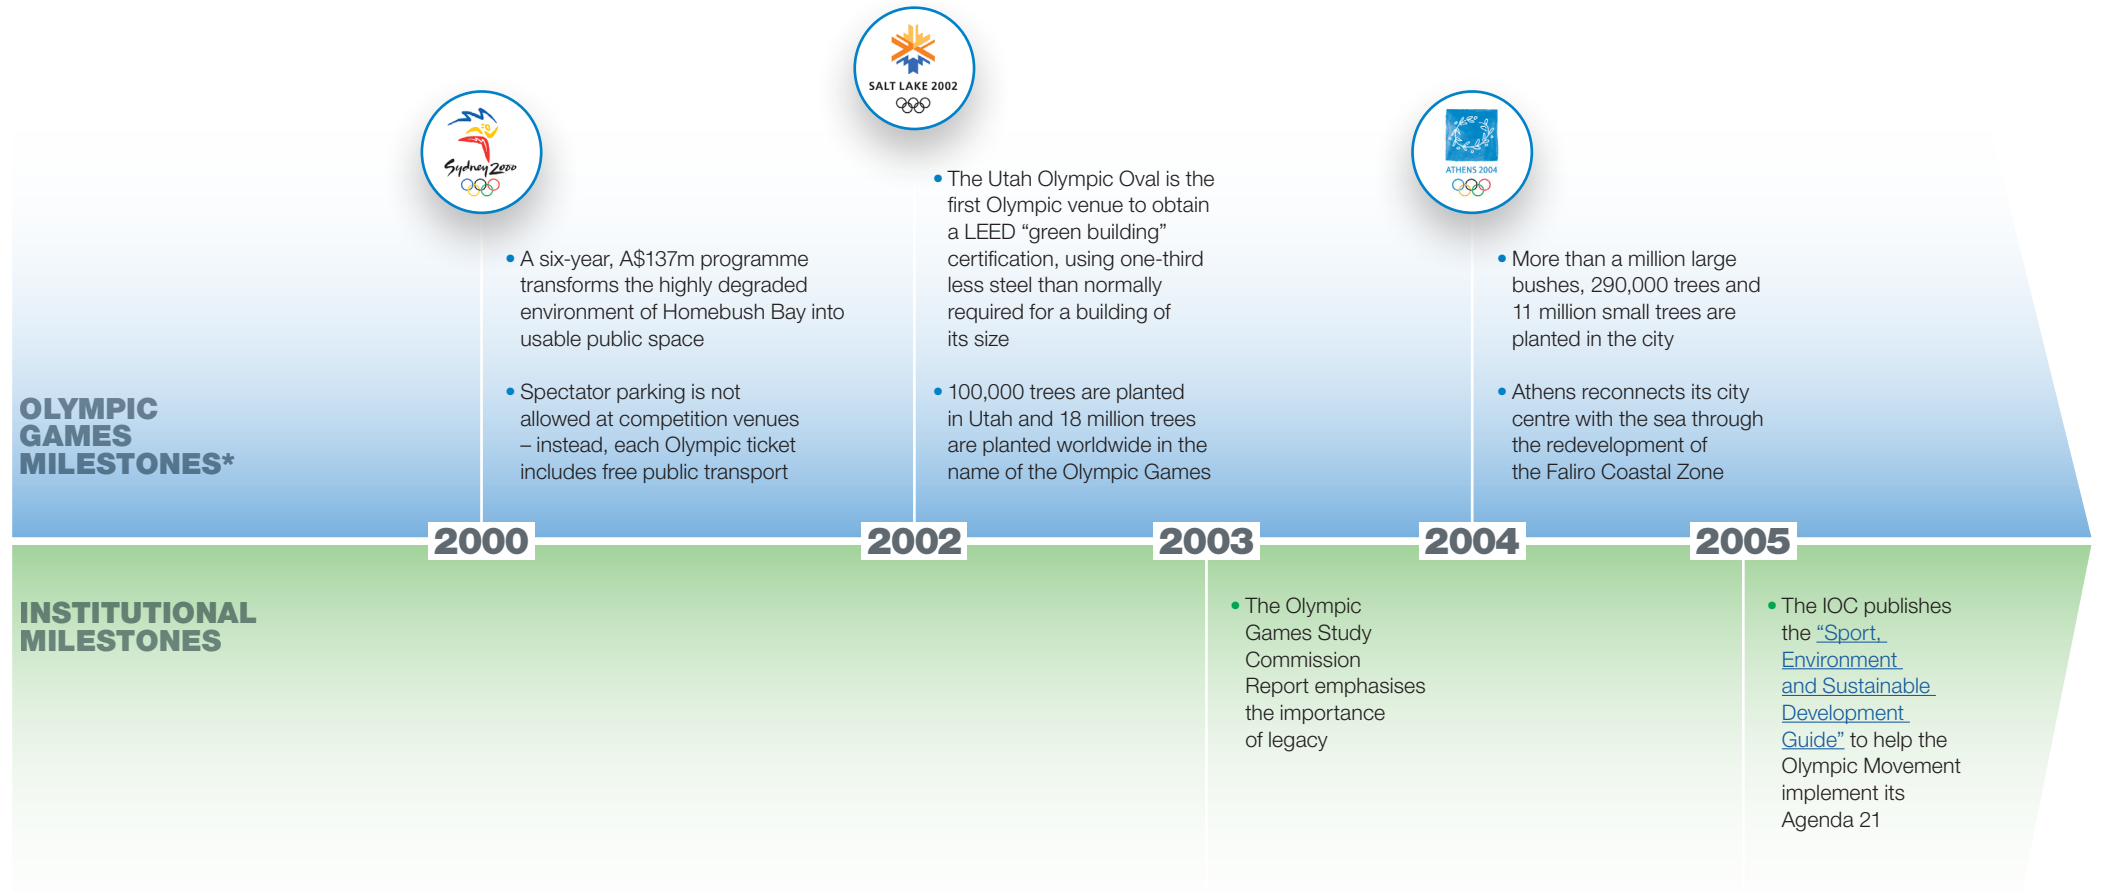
OLYMPIC GAMES MILESTONES*

Sydney 2000

• A six-year, A$137m programme transforms the highly degraded environment of Homebush Bay into usable public space

• Spectator parking is not allowed at competition venues – instead, each Olympic ticket includes free public transport

SALT LAKE 2002

• The Utah Olympic Oval is the first Olympic venue to obtain a LEED "green building" certification, using one-third less steel than normally required for a building of its size

• 100,000 trees are planted in Utah and 18 million trees are planted worldwide in the name of the Olympic Games

ATHENS 2004

• More than a million large bushes, 290,000 trees and 11 million small trees are planted in the city

• Athens reconnects its city centre with the sea through the redevelopment of the Faliro Coastal Zone

2000 2002 2003 2004 2005

INSTITUTIONAL MILESTONES

• The Olympic Games Study Commission Report emphasises the importance of legacy

• The IOC publishes the "Sport, Environment and Sustainable Development Guide" to help the Olympic Movement implement its Agenda 21